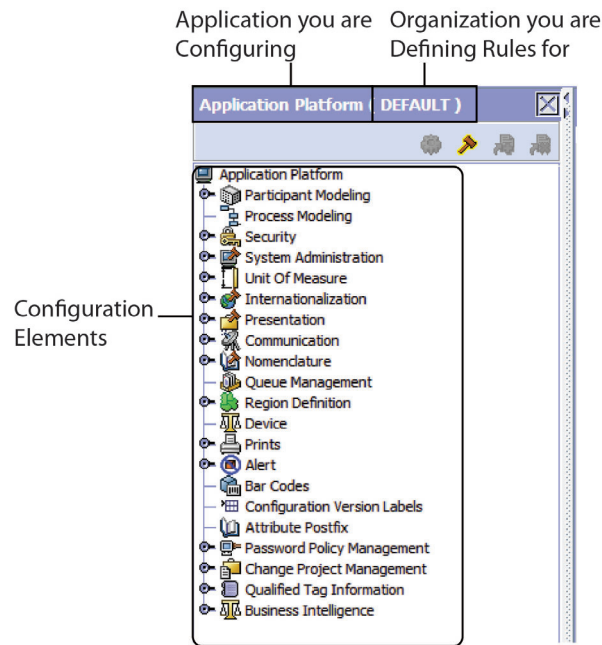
Application you are Configuring

Organization you are Defining Rules for

Application Platform ( DEFAULT )

Configuration Elements

Application Platform
Participant Modeling
Process Modeling
Security
System Administration
Unit Of Measure
Internationalization
Presentation
Communication
Nomenclature
Queue Management
Region Definition
Device
Prints
Alert
Bar Codes
Configuration Version Labels
Attribute Postfix
Password Policy Management
Change Project Management
Qualified Tag Information
Business Intelligence